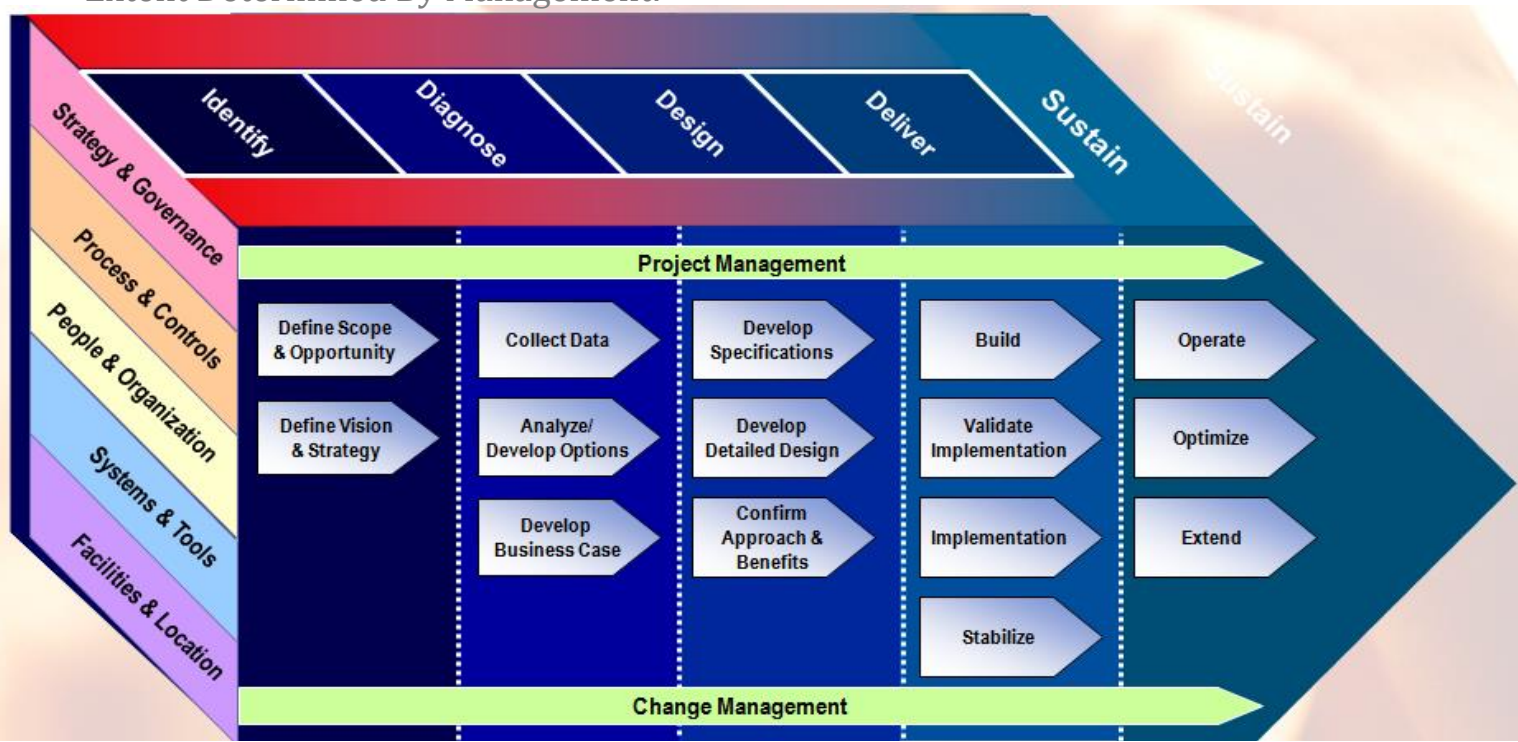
Extent Determined By Management

Identify
Diagnose
Design
Deliver
Sustain
Sustain

Strategy & Governance
Process & Controls
People & Organization
Systems & Tools
Facilities & Location

Project Management

Define Scope & Opportunity
Define Vision & Strategy

Collect Data
Analyze/ Develop Options
Develop Business Case

Develop Specifications
Develop Detailed Design
Confirm Approach & Benefits

Build
Validate Implementation
Implementation
Stabilize

Operate
Optimize
Extend

Change Management